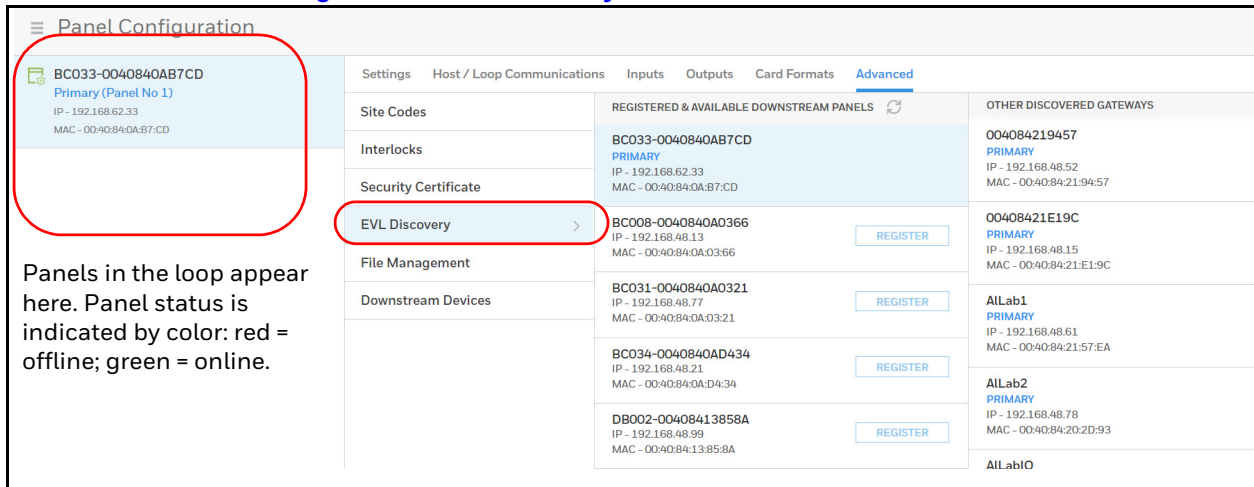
Panel Configuration

BC033-0040840AB7CD
Primary (Panel No 1)
IP - 192.168.62.33
MAC - 00:40:84:0A:B7:CD

Panels in the loop appear here. Panel status is indicated by color: red = offline; green = online.

Settings Host / Loop Communications Inputs Outputs Card Formats Advanced

Site Codes
Interlocks
Security Certificate
EVL Discovery
File Management
Downstream Devices

REGISTERED & AVAILABLE DOWNSTREAM PANELS

BC033-0040840AB7CD
PRIMARY
IP - 192.168.62.33
MAC - 00:40:84:0A:B7:CD

BC008-0040840A0366
IP - 192.168.48.13
MAC - 00:40:84:0A:03:66
REGISTER

BC031-0040840A0321
IP - 192.168.48.77
MAC - 00:40:84:0A:03:21
REGISTER

BC034-0040840AD434
IP - 192.168.48.21
MAC - 00:40:84:0A:D4:34
REGISTER

DB002-00408413858A
IP - 192.168.48.99
MAC - 00:40:84:13:85:8A
REGISTER

OTHER DISCOVERED GATEWAYS

004084219457
PRIMARY
IP - 192.168.48.52
MAC - 00:40:84:21:94:57

00408421E19C
PRIMARY
IP - 192.168.48.15
MAC - 00:40:84:21:E1:9C

AlLab1
PRIMARY
IP - 192.168.48.61
MAC - 00:40:84:21:57:EA

AlLab2
PRIMARY
IP - 192.168.48.78
MAC - 00:40:84:20:2D:93

AlLabIO